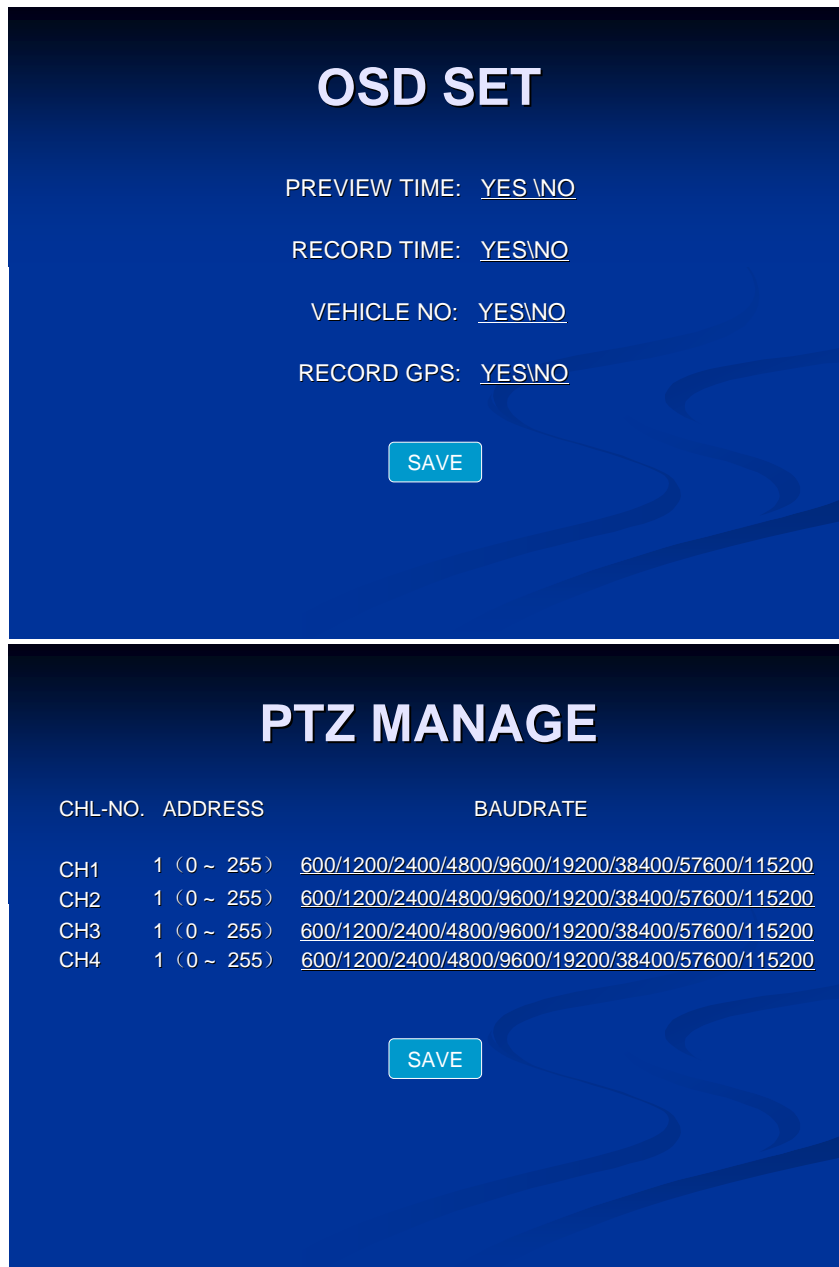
OSD SET

PREVIEW TIME: YES \NO

RECORD TIME: YES\NO

VEHICLE NO: YES\NO

RECORD GPS: YES\NO

SAVE

PTZ MANAGE

| CHL-NO. | ADDRESS | BAUDRATE |
|---|---|---|
| CH1 | 1（0 ~ 255） | 600/1200/2400/4800/9600/19200/38400/57600/115200 |
| CH2 | 1（0 ~ 255） | 600/1200/2400/4800/9600/19200/38400/57600/115200 |
| CH3 | 1（0 ~ 255） | 600/1200/2400/4800/9600/19200/38400/57600/115200 |
| CH4 | 1（0 ~ 255） | 600/1200/2400/4800/9600/19200/38400/57600/115200 |

SAVE